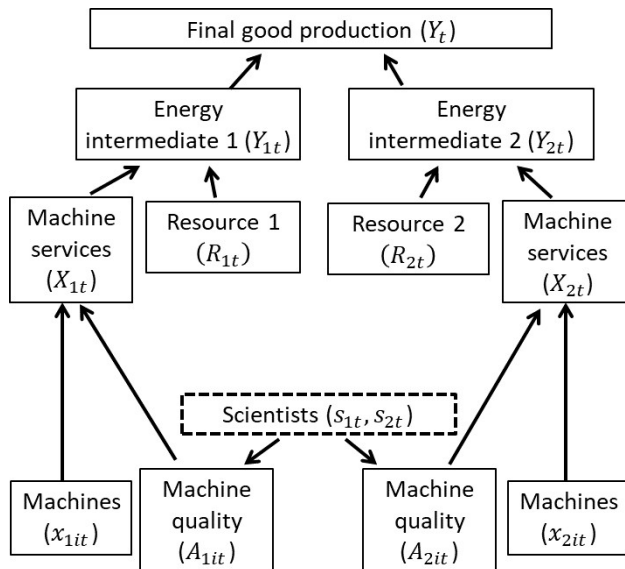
Final good production ($Y_t$)

Energy intermediate 1 ($Y_{1t}$)

Energy intermediate 2 ($Y_{2t}$)

Machine services ($X_{1t}$)

Resource 1 ($R_{1t}$)

Resource 2 ($R_{2t}$)

Machine services ($X_{2t}$)

Scientists ($s_{1t}, s_{2t}$)

Machines ($x_{1it}$)

Machine quality ($A_{1it}$)

Machine quality ($A_{2it}$)

Machines ($x_{2it}$)